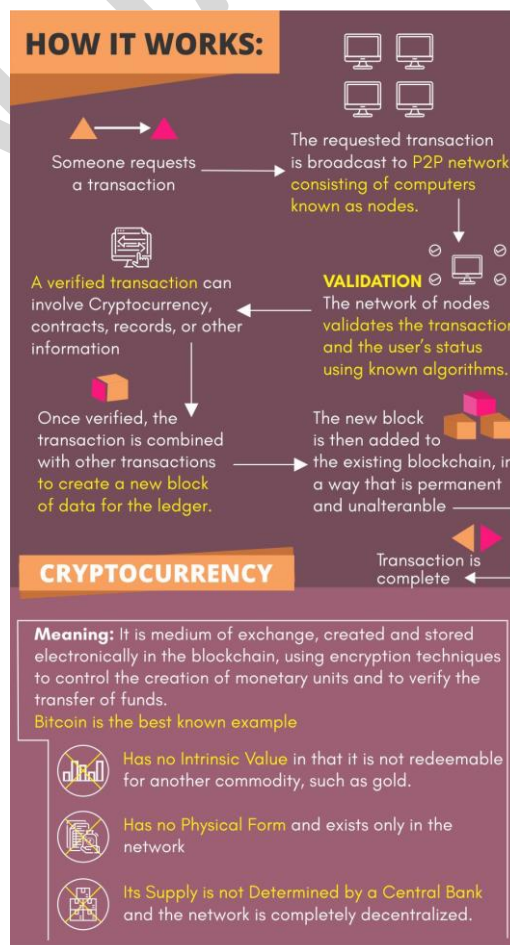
HOW IT WORKS:

Someone requests a transaction

The requested transaction is broadcast to P2P network consisting of computers known as nodes.

VALIDATION
The network of nodes validates the transaction and the user's status using known algorithms.

A verified transaction can involve Cryptocurrency, contracts, records, or other information

Once verified, the transaction is combined with other transactions to create a new block of data for the ledger.

The new block is then added to the existing blockchain, in a way that is permanent and unalterable

Transaction is complete

CRYPTOCURRENCY

Meaning: It is medium of exchange, created and stored electronically in the blockchain, using encryption techniques to control the creation of monetary units and to verify the transfer of funds.
Bitcoin is the best known example

Has no Intrinsic Value in that it is not redeemable for another commodity, such as gold.

Has no Physical Form and exists only in the network

Its Supply is not Determined by a Central Bank and the network is completely decentralized.